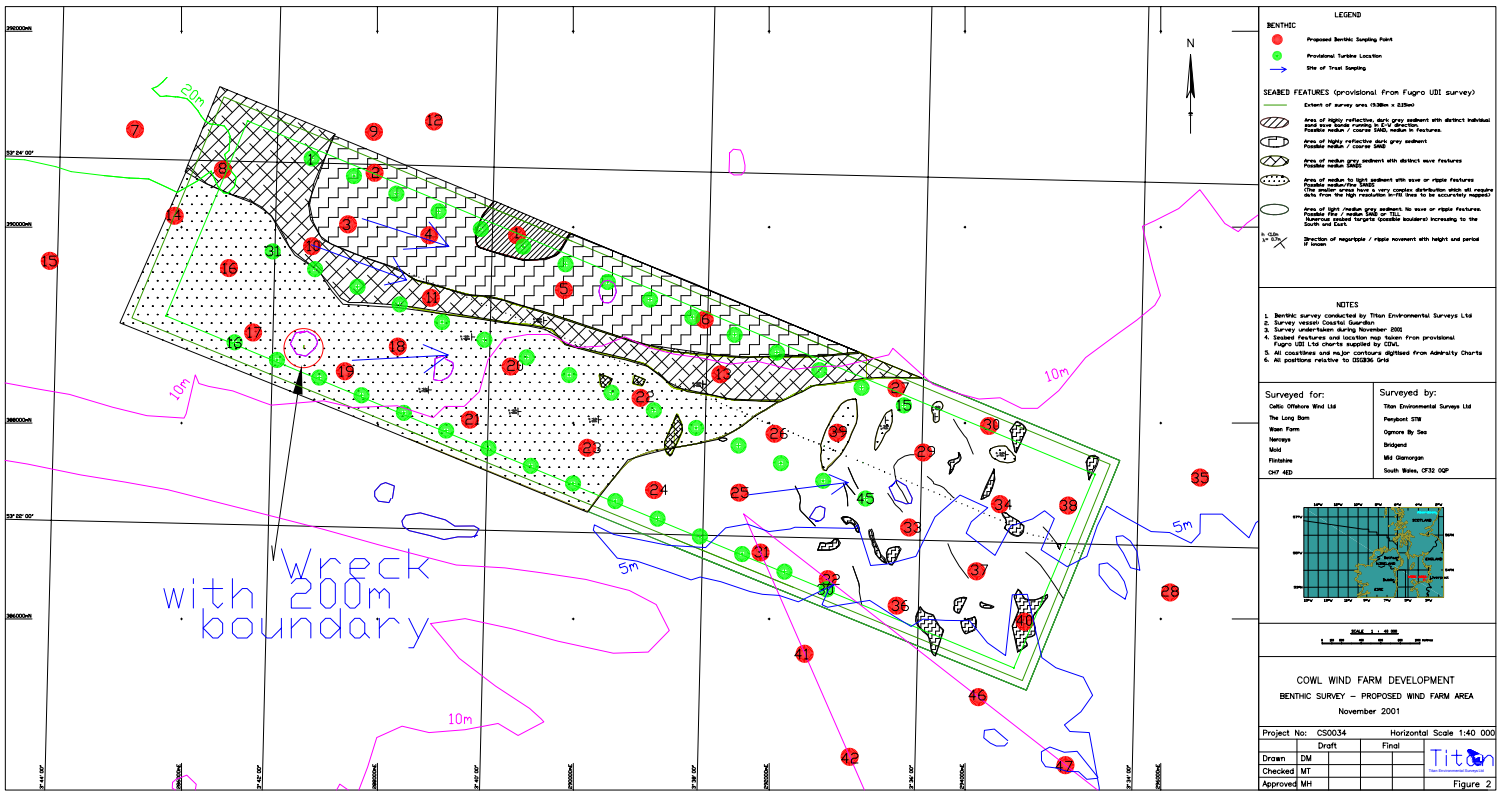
LEGEND

BENTHIC

Proposed Benthic Sampling Point

Provisional Turbine Location

Site of Trawl Sampling

SEABED FEATURES (provisional from Fugro UDI survey)

Extent of survey area (9.38km x 2.15km)

Area of highly reflective, dark grey sediment with distinct individual sand wave bands running in E-W direction. Possible medium / coarse SAND, medium in features.

Area of highly reflective dark grey sediment Possible medium / coarse SAND

Area of medium grey sediment with distinct wave features Possible medium SANDS

Area of medium to light sediment with wave or ripple features Possible medium/fine SANDS (The smaller areas have a very complex distribution which will require data from the high resolution in-fill lines to be accurately mapped)

Area of light /medium grey sediment. No wave or ripple features. Possible fine / medium SAND or TILL Numerous seabed targets (possible boulders) increasing to the South and East.

Direction of megaripple / ripple movement with height and period if known

N

NOTES

1. Benthic survey conducted by Titan Environmental Surveys Ltd
2. Survey vessel Coastal Guardian
3. Survey undertaken during November 2001
4. Seabed features and location map taken from provisional Fugro UDI Ltd charts supplied by COWL
5. All coastlines and major contours digitised from Admiralty Charts
6. All positions relative to OSGB36 Grid

Surveyed for:
Celtic Offshore Wind Ltd
The Long Barn
Waen Farm
Nercwys
Mold
Flintshire
CH7 4ED

Surveyed by:
Titan Environmental Surveys Ltd
Penybont STB
Ogmore By Sea
Bridgend
Mid Glamorgan
South Wales, CF32 0QP

COWL WIND FARM DEVELOPMENT
BENTHIC SURVEY – PROPOSED WIND FARM AREA
November 2001

Project No: CS0034 Horizontal Scale 1:40 000

| | Draft | Final |
|---|---|---|
| Drawn | DM | |
| Checked | MT | |
| Approved | MH | |

Titan
Figure 2

Wreck with 200m boundary

20m 10m 10m 5m 5m 10m

53° 24' 00" 53° 22' 00"

1 2 3 4 5 6 7 8 9 10 11 12 13 14 15 16 17 18 19 20 21 22 23 24 25 26 27 28 29 30 31 32 33 34 35 36 37 38 39 40 41 42 46 47 13 15 30 31 45